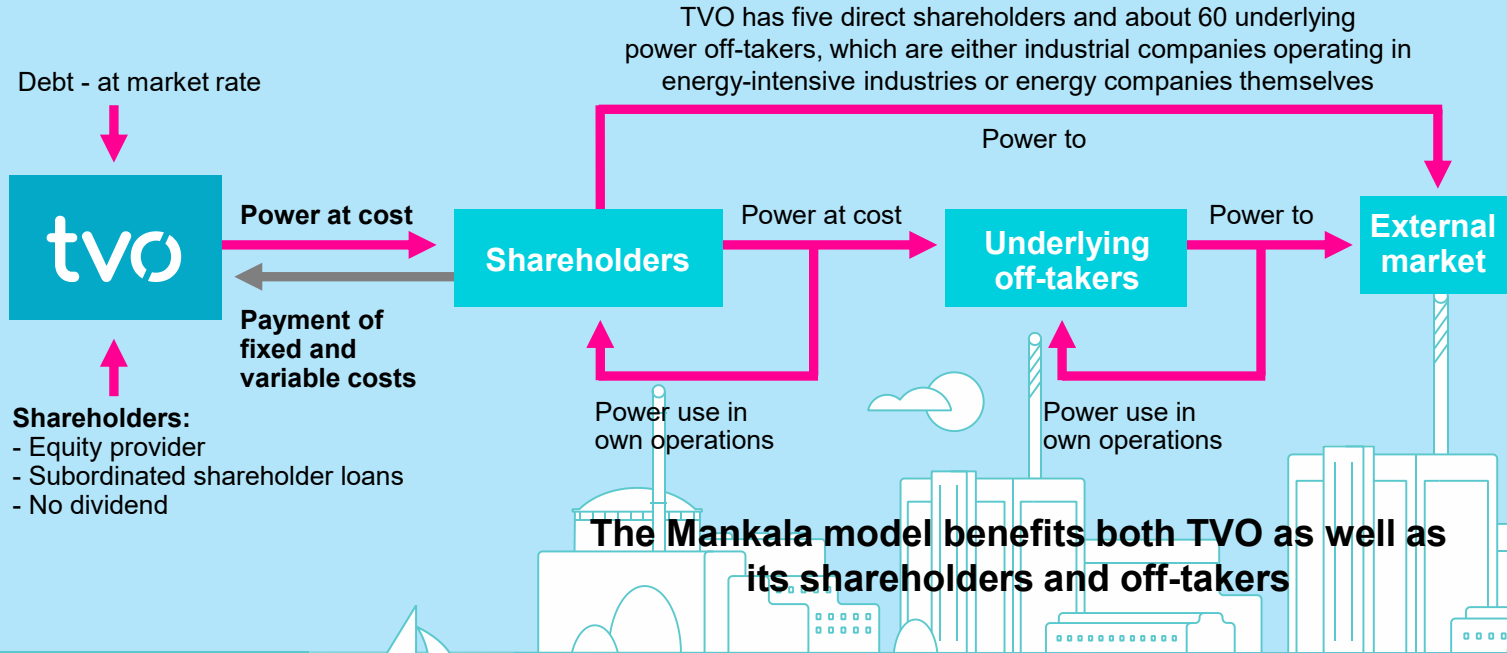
TVO has five direct shareholders and about 60 underlying power off-takers, which are either industrial companies operating in energy-intensive industries or energy companies themselves

Debt - at market rate

Power to

tvo

Power at cost

Shareholders

Power at cost

Underlying off-takers

Power to

External market

Payment of fixed and variable costs

Shareholders:
- Equity provider
- Subordinated shareholder loans
- No dividend

Power use in own operations

Power use in own operations

The Mankala model benefits both TVO as well as its shareholders and off-takers